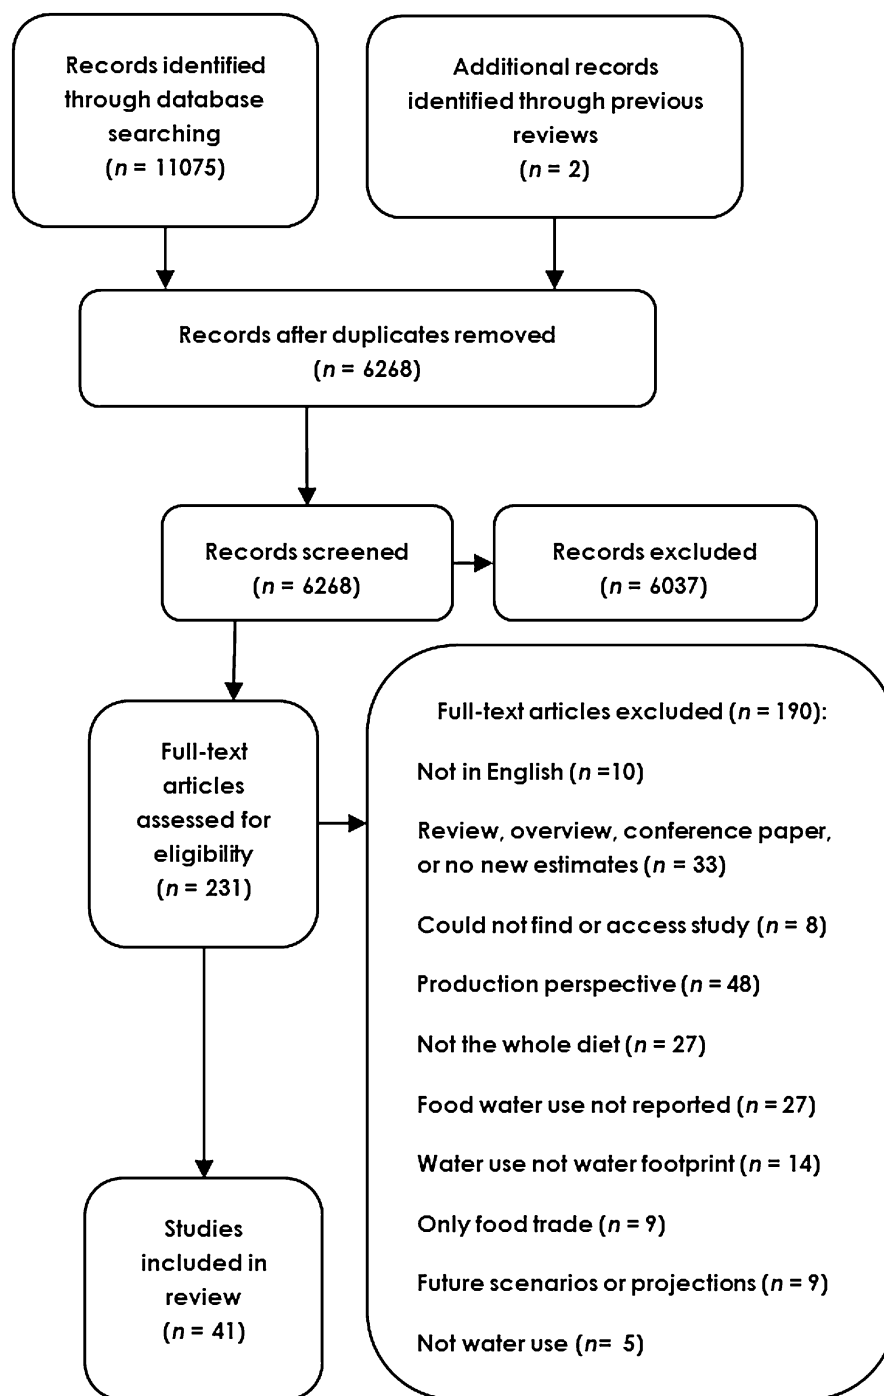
Records identified through database searching
($n$ = 11075)

Additional records identified through previous reviews
($n$ = 2)

Records after duplicates removed
($n$ = 6268)

Records screened
($n$ = 6268)

Records excluded
($n$ = 6037)

Full-text articles assessed for eligibility
($n$ = 231)

Full-text articles excluded ($n$ = 190):

Not in English ($n$ =10)

Review, overview, conference paper, or no new estimates ($n$ = 33)

Could not find or access study ($n$ = 8)

Production perspective ($n$ = 48)

Not the whole diet ($n$ = 27)

Food water use not reported ($n$ = 27)

Water use not water footprint ($n$ = 14)

Only food trade ($n$ = 9)

Future scenarios or projections ($n$ = 9)

Not water use ($n$= 5)

Studies included in review
($n$ = 41)